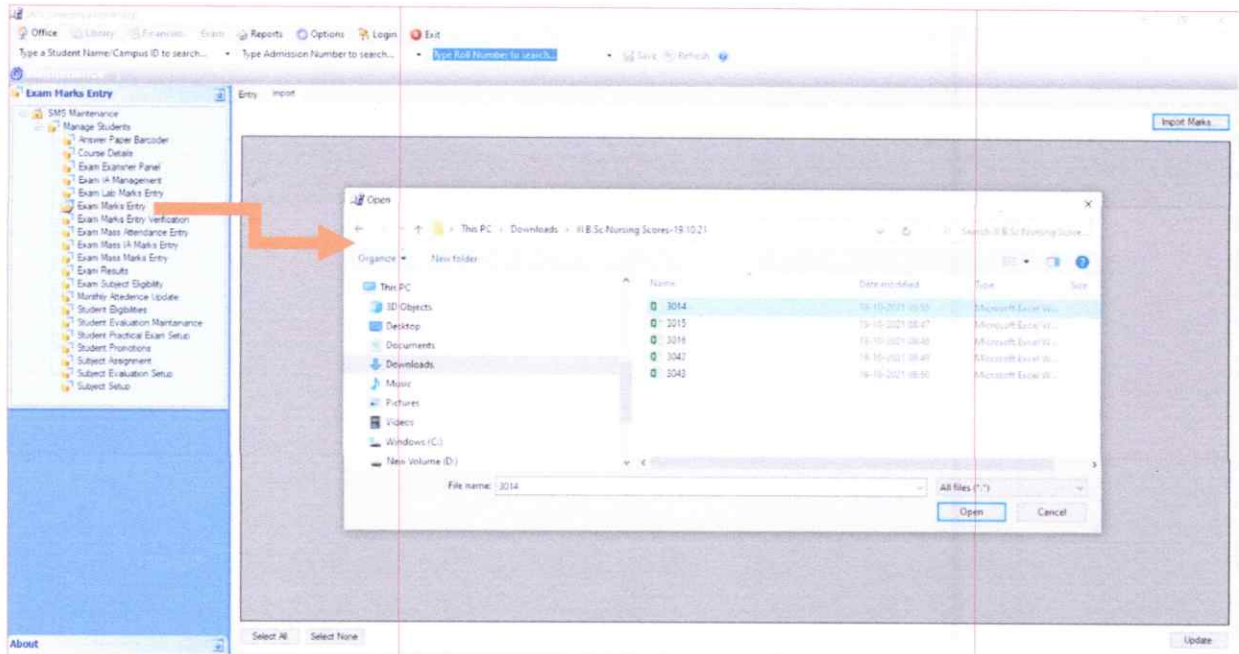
Office Library Financials Exam Reports Options Login Exit

Type a Student Name/Campus ID to search... Type Admission Number to search... Type Roll Number to search... Save Refresh

Exam Marks Entry

SMS Maintenance
Manage Students
Answer Paper Barcoder
Course Details
Exam Examiner Panel
Exam IA Management
Exam Lab Marks Entry
Exam Marks Entry
Exam Marks Entry Verification
Exam Mass Attendance Entry
Exam Mass IA Marks Entry
Exam Mass Marks Entry
Exam Results
Exam Subject Eligibility
Monthly Atedence Update
Student Eligibilities
Student Evaluation Maintanance
Student Practical Exam Setup
Student Promotions
Subject Assignment
Subject Evaluation Setup
Subject Setup

About

Entry Import

Import Marks

Open

This PC > Downloads > II B.Sc Nursing Scores-19.10.21

Search II B.Sc Nursing Score...

Organize New folder

This PC
3D Objects
Desktop
Documents
Downloads
Music
Pictures
Videos
Windows (C:)
New Volume (D:)

| Name | Date modified | Type | Size |
|---|---|---|---|
| 3014 | 19-10-2021 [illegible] | Microsoft Excel W... | |
| 3015 | 19-10-2021 08:47 | Microsoft Excel W... | |
| 3016 | 19-10-2021 08:48 | Microsoft Excel W... | |
| 3042 | 19-10-2021 08:49 | Microsoft Excel W... | |
| 3043 | 19-10-2021 08:50 | Microsoft Excel W... | |

File name: 3014

All files (*.*)

Open Cancel

Select All Select None

Update